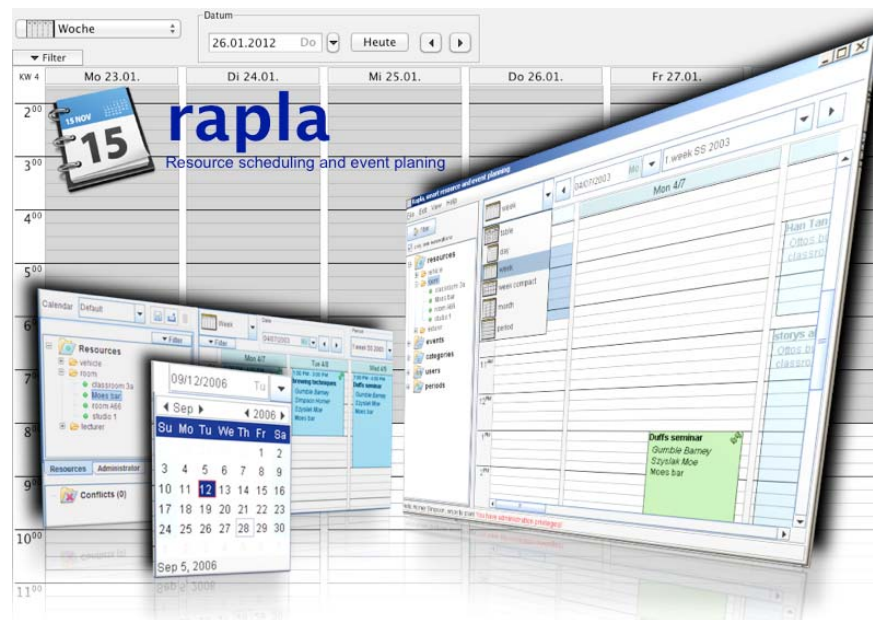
Woche

Datum

26.01.2012 Do

Heute

Filter

KW 4 Mo 23.01. Di 24.01. Mi 25.01. Do 26.01. Fr 27.01.

$2^{00}$

$3^{00}$

$4^{00}$

$5^{00}$

$6^{00}$

$7^{00}$

$8^{00}$

$9^{00}$

$10^{00}$

$11^{00}$

15 NOV
15

rapla

Resource scheduling and event planing

Calendar Default

Filter

Resources
vehicle
room
classroom 3a
Moes bar
room 466
studio 1
lecturer

Resources Administrator

Conflicts (0)

Week

Mon 4/7 Tue 4/8 Wed 4/9

Filter

1 week SS 2003

brewing techniques
Gumble Barney
Simpson Homer
Szyslak Moe
Moes bar

Duffs seminar

09/12/2006 Tu

Sep 2006

| Su | Mo | Tu | We | Th | Fr | Sa |
|---|---|---|---|---|---|---|
| | | | | | 1 | 2 |
| 3 | 4 | 5 | 6 | 7 | 8 | 9 |
| 10 | 11 | 12 | 13 | 14 | 15 | 16 |
| 17 | 18 | 19 | 20 | 21 | 22 | 23 |
| 24 | 25 | 26 | 27 | 28 | 29 | 30 |

Sep 5, 2006

Rapla, smart resource and event planing

File Edit View Help

week

04/07/2003 Mo

1 week SS 2003

Mon 4/7

table
day
week
week compact
month
period

resources
vehicle
room
classroom 3a
Moes bar
room 466
studio 1
lecturer
events
categories
users
periods

Han Tan
Ottos b
classro

storys a
Ottos b
classro

Duffs seminar
Gumble Barney
Szyslak Moe
Moes bar

You have administration privileges!